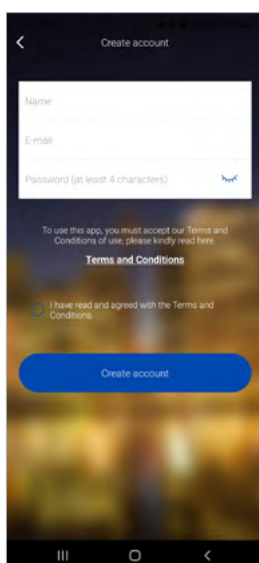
Create account

Name

E-mail

Password (at least 4 characters)

To use this app, you must accept our Terms and Conditions of use, please kindly read here.

Terms and Conditions

I have read and agreed with the Terms and Conditions

Create account